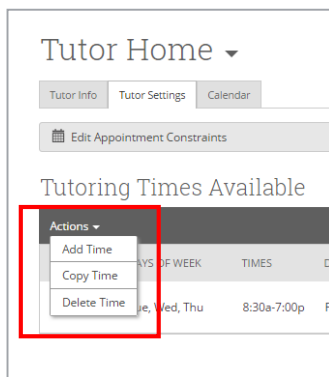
Tutor Home

Tutor Info | Tutor Settings | Calendar

Edit Appointment Constraints

Tutoring Times Available

Actions

Add Time

Copy Time

Delete Time

AYS OF WEEK | TIMES | D

ue, Wed, Thu | 8:30a-7:00p | F